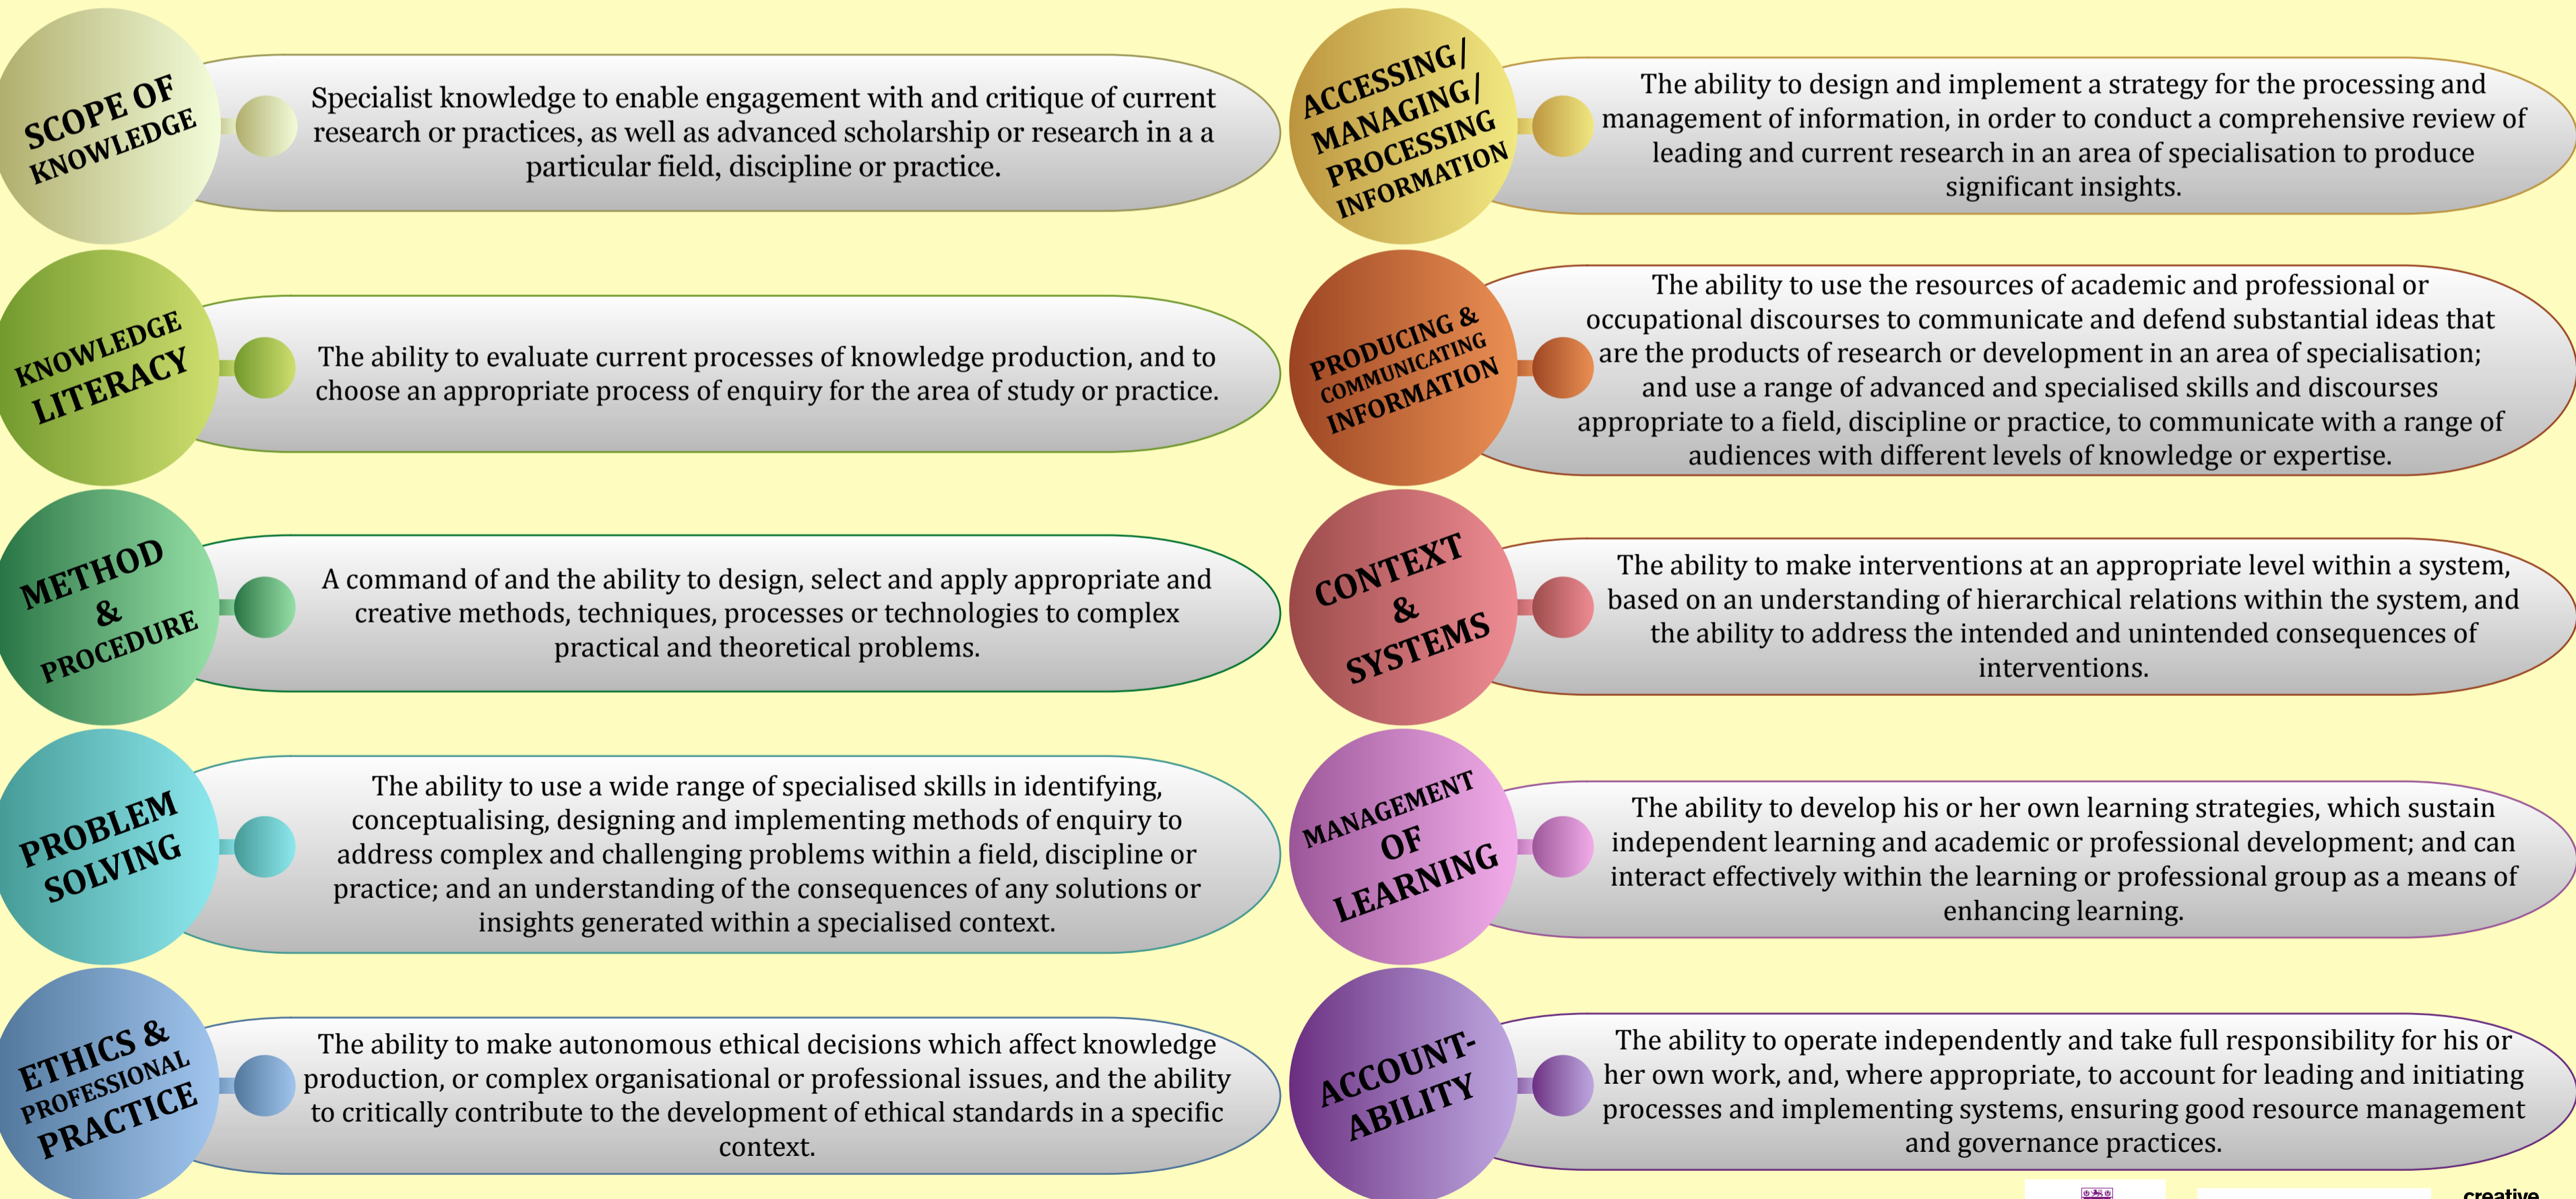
SCOPE OF KNOWLEDGE

Specialist knowledge to enable engagement with and critique of current research or practices, as well as advanced scholarship or research in a a particular field, discipline or practice.

ACCESSING/ MANAGING/ PROCESSING INFORMATION

The ability to design and implement a strategy for the processing and management of information, in order to conduct a comprehensive review of leading and current research in an area of specialisation to produce significant insights.

KNOWLEDGE LITERACY

The ability to evaluate current processes of knowledge production, and to choose an appropriate process of enquiry for the area of study or practice.

PRODUCING & COMMUNICATING INFORMATION

The ability to use the resources of academic and professional or occupational discourses to communicate and defend substantial ideas that are the products of research or development in an area of specialisation; and use a range of advanced and specialised skills and discourses appropriate to a field, discipline or practice, to communicate with a range of audiences with different levels of knowledge or expertise.

METHOD & PROCEDURE

A command of and the ability to design, select and apply appropriate and creative methods, techniques, processes or technologies to complex practical and theoretical problems.

CONTEXT & SYSTEMS

The ability to make interventions at an appropriate level within a system, based on an understanding of hierarchical relations within the system, and the ability to address the intended and unintended consequences of interventions.

PROBLEM SOLVING

The ability to use a wide range of specialised skills in identifying, conceptualising, designing and implementing methods of enquiry to address complex and challenging problems within a field, discipline or practice; and an understanding of the consequences of any solutions or insights generated within a specialised context.

MANAGEMENT OF LEARNING

The ability to develop his or her own learning strategies, which sustain independent learning and academic or professional development; and can interact effectively within the learning or professional group as a means of enhancing learning.

ETHICS & PROFESSIONAL PRACTICE

The ability to make autonomous ethical decisions which affect knowledge production, or complex organisational or professional issues, and the ability to critically contribute to the development of ethical standards in a specific context.

ACCOUNT-ABILITY

The ability to operate independently and take full responsibility for his or her own work, and, where appropriate, to account for leading and initiating processes and implementing systems, ensuring good resource management and governance practices.

creative